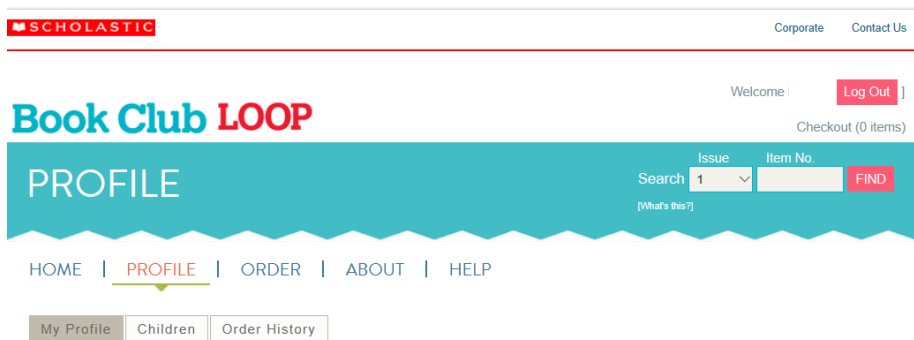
SCHOLASTIC

Corporate Contact Us

Welcome [ Log Out ]

Book Club LOOP

Checkout (0 items)

PROFILE

Issue Item No.

Search 1 FIND

[What's this?]

HOME | PROFILE | ORDER | ABOUT | HELP

My Profile Children Order History